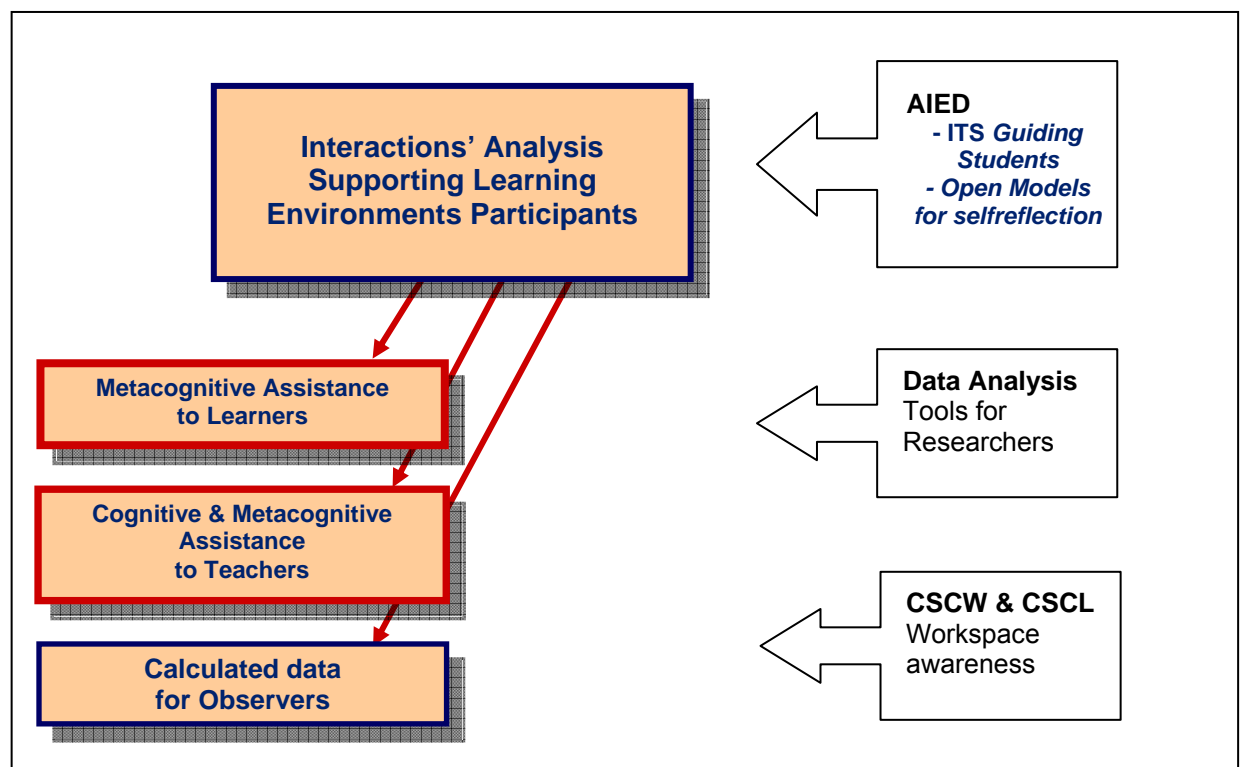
Interactions' Analysis Supporting Learning Environments Participants

AIED
- ITS Guiding Students
- Open Models for selfreflection

Metacognitive Assistance to Learners

Data Analysis
Tools for Researchers

Cognitive & Metacognitive Assistance to Teachers

Calculated data for Observers

CSCW & CSCL
Workspace awareness